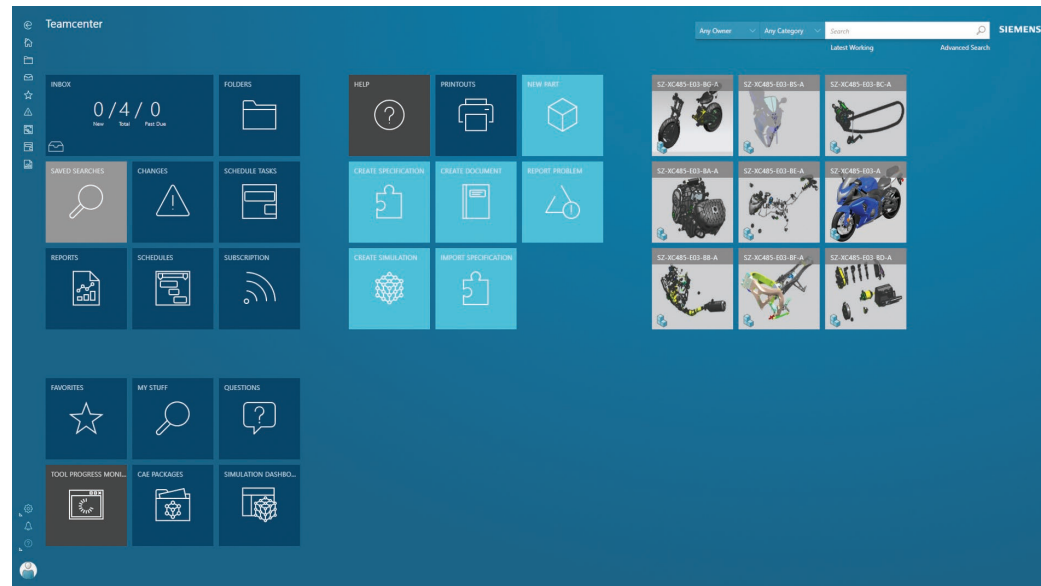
Teamcenter

Any Owner
Any Category
Search
SIEMENS
Latest Working
Advanced Search

INBOX
0 / 4 / 0
New Total Past Due

FOLDERS

SAVED SEARCHES

CHANGES

SCHEDULE TASKS

REPORTS

SCHEDULES

SUBSCRIPTION

HELP

PRINTOUTS

NEW PART

CREATE SPECIFICATION

CREATE DOCUMENT

REPORT PROBLEM

CREATE SIMULATION

IMPORT SPECIFICATION

SZ-XC485-E03-BG-A
SZ-XC485-E03-BS-A
SZ-XC485-E03-BC-A
SZ-XC485-E03-BA-A
SZ-XC485-E03-BE-A
SZ-XC485-E03-A
SZ-XC485-E03-BB-A
SZ-XC485-E03-BF-A
SZ-XC485-E03-BD-A

FAVORITES

MY STUFF

QUESTIONS

TOOL PROGRESS MONI...

CAE PACKAGES

SIMULATION DASHBO...